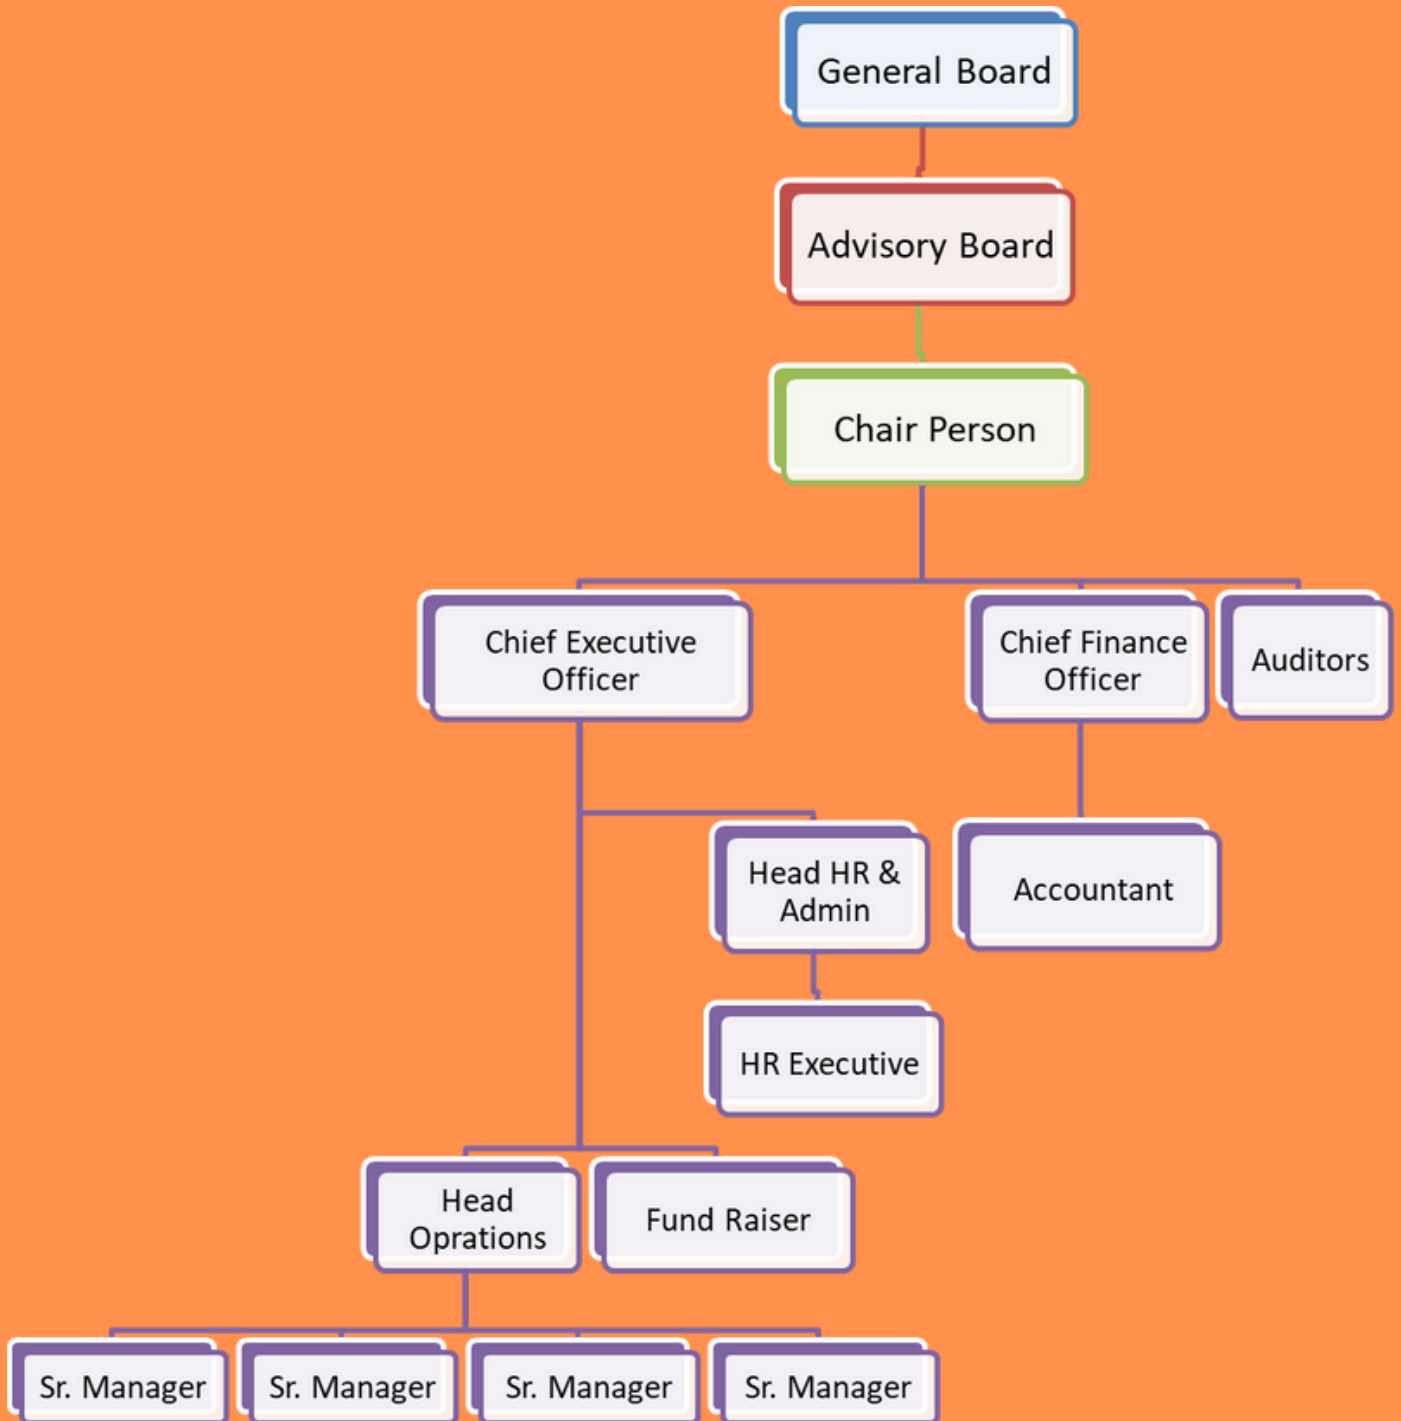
General Board

Advisory Board

Chair Person

Chief Executive Officer

Chief Finance Officer

Auditors

Head HR & Admin

Accountant

HR Executive

Head Oprations

Fund Raiser

Sr. Manager

Sr. Manager

Sr. Manager

Sr. Manager